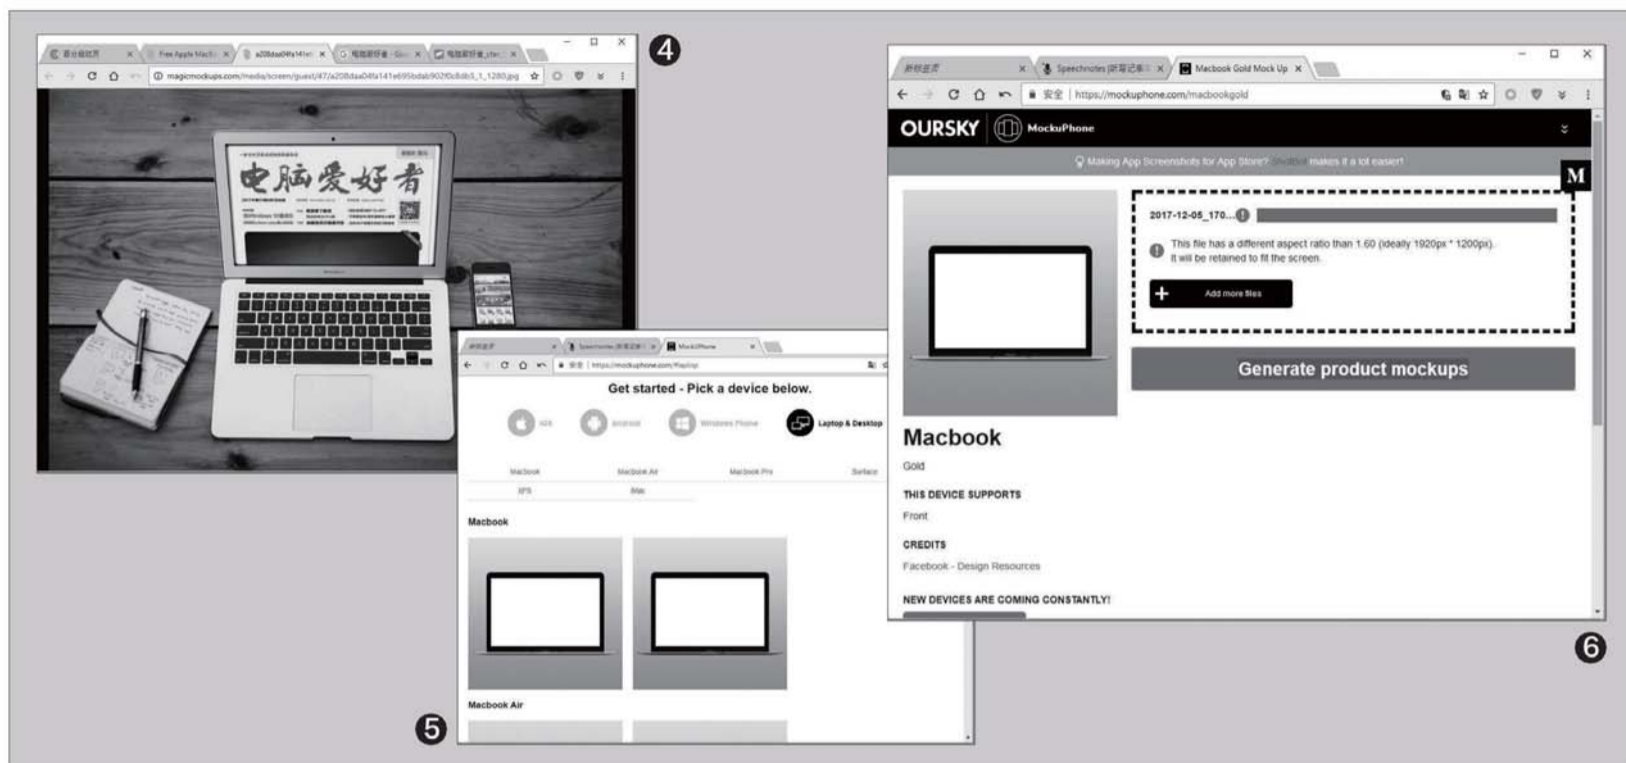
④

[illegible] × Free Apple MacB × a208daa04fa141e × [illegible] × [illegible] ×

magicmockups.com/media/screen/guest/47/a208daa04fa141e695bdab902f0c8db5_1_1280.jpg

电脑爱好者

⑤

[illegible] × Speechnotes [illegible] × MockuPhone ×

安全 | https://mockuphone.com/#laptop

Get started - Pick a device below.

iOS Android Windows Phone Laptop & Desktop

Macbook Macbook Air Macbook Pro Surface

XPS iMac

Macbook

Macbook Air

⑥

新标签页 × Speechnotes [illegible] × Macbook Gold Mock Up ×

安全 | https://mockuphone.com/macbookgold

OURSKY MockuPhone

Making App Screenshots for App Store? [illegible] makes it a lot easier!

M

2017-12-05_170...

This file has a different aspect ratio than 1.60 (ideally 1920px * 1200px). It will be retained to fit the screen.

Add more files

Generate product mockups

Macbook

Gold

THIS DEVICE SUPPORTS

Front

CREDITS

Facebook - Design Resources

NEW DEVICES ARE COMING CONSTANTLY!